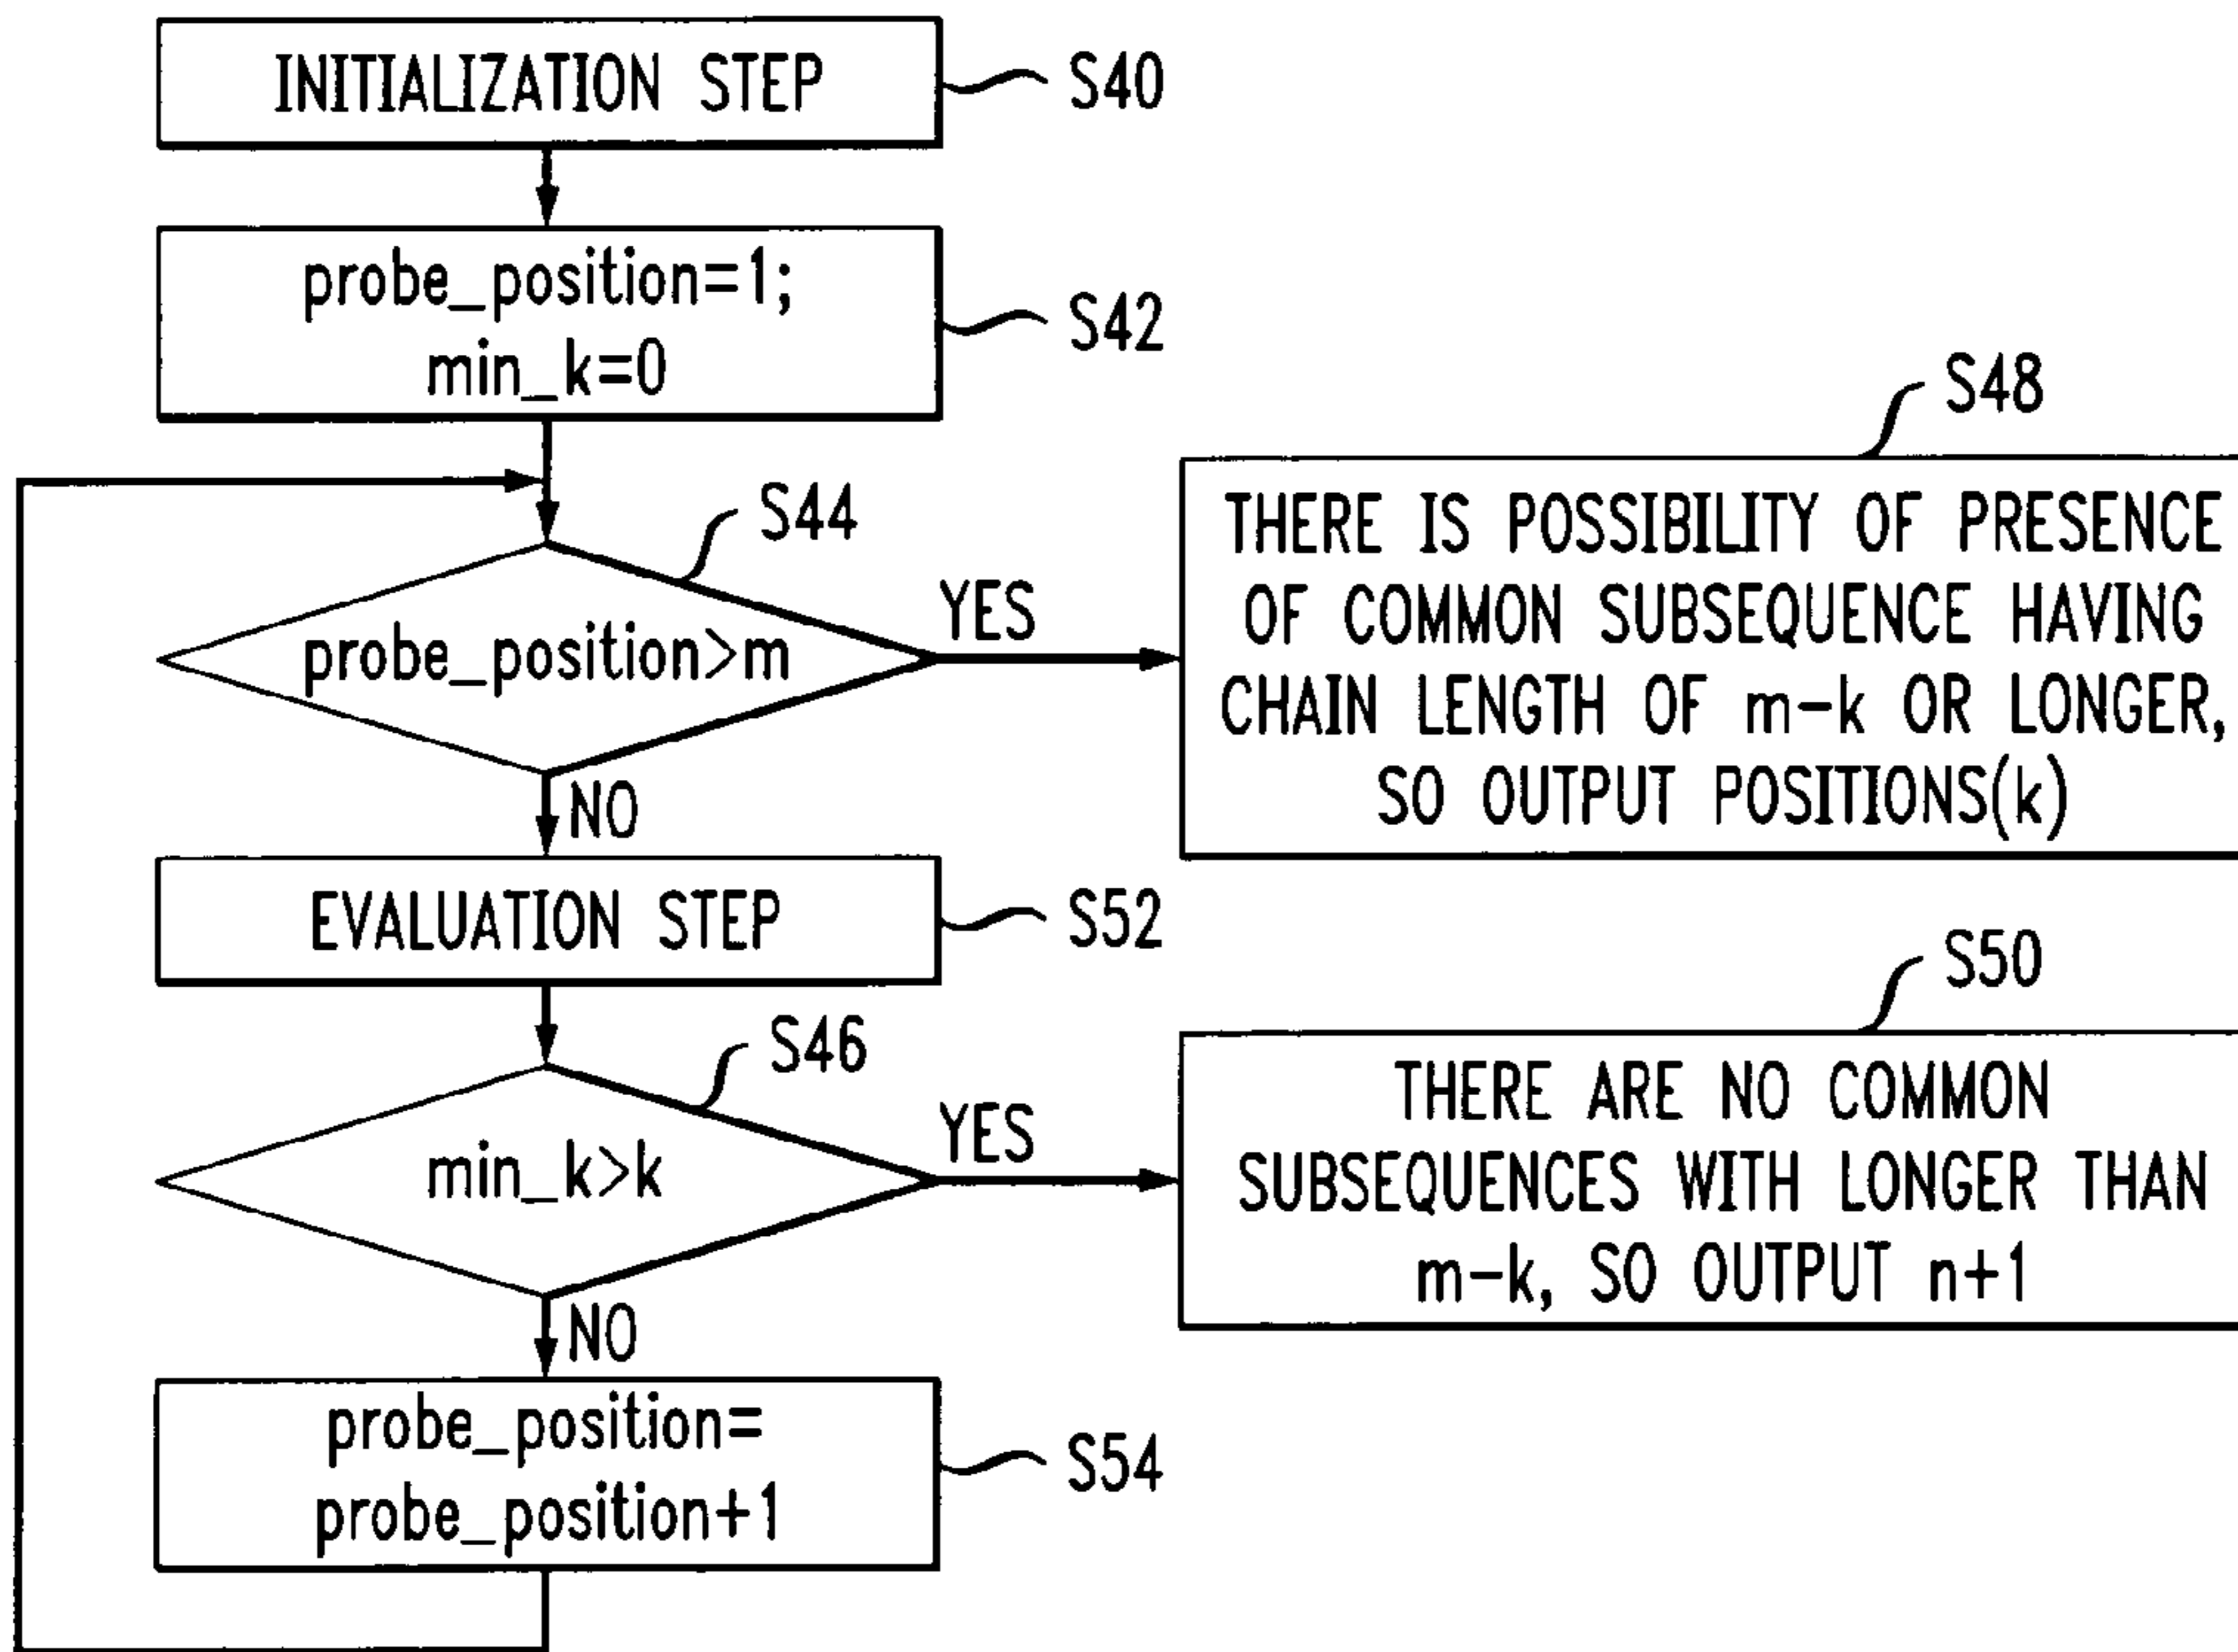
INITIALIZATION STEP
S40

probe_position=1;
min_k=0
S42

S44
probe_position>m
YES
NO

S48
THERE IS POSSIBILITY OF PRESENCE OF COMMON SUBSEQUENCE HAVING CHAIN LENGTH OF m−k OR LONGER, SO OUTPUT POSITIONS(k)

EVALUATION STEP
S52

S46
min_k>k
YES
NO

S50
THERE ARE NO COMMON SUBSEQUENCES WITH LONGER THAN m−k, SO OUTPUT n+1

probe_position=
probe_position+1
S54